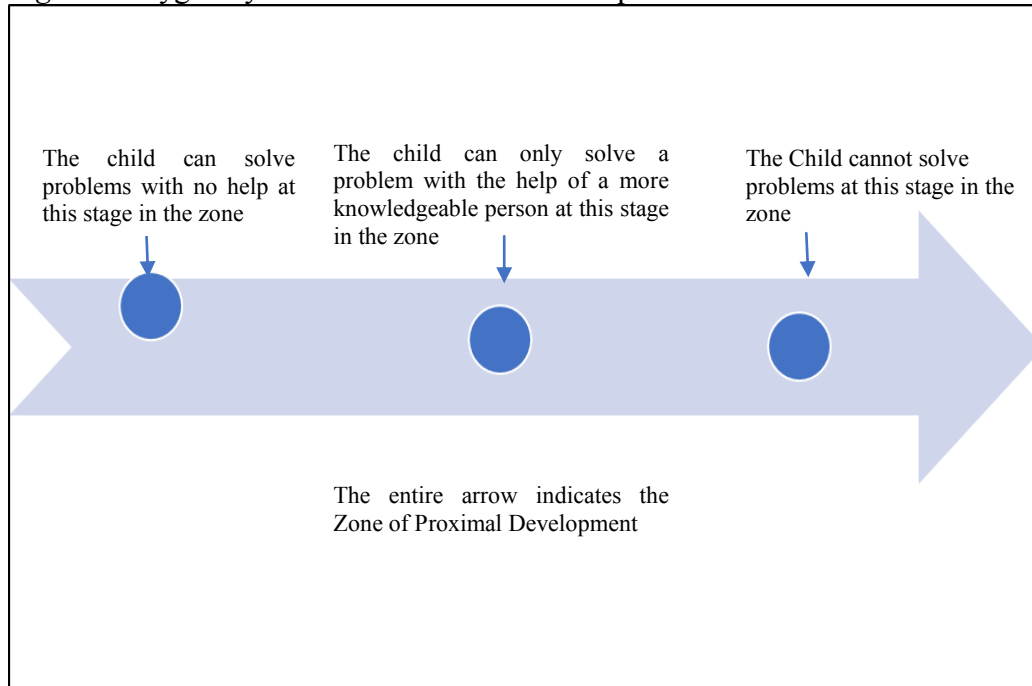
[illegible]

The child can solve problems with no help at this stage in the zone

The child can only solve a problem with the help of a more knowledgeable person at this stage in the zone

The Child cannot solve problems at this stage in the zone

The entire arrow indicates the Zone of Proximal Development